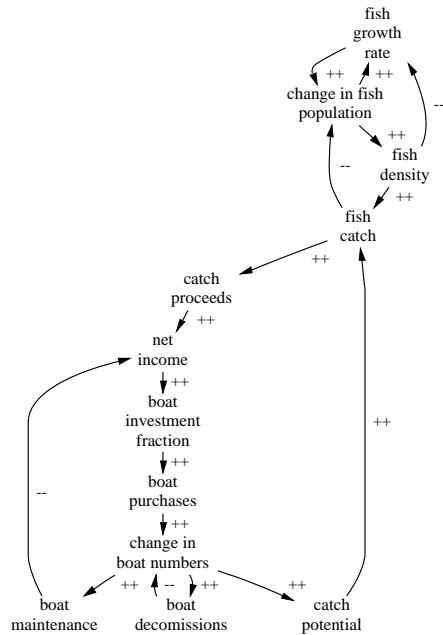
fish growth rate

++ ++

change in fish population

++

--

fish density

--

++

fish catch

++

catch proceeds

++

net income

++

boat investment fraction

++

boat purchases

++

--

change in boat numbers

++

++

--

++

++

boat maintenance

boat decomissions

catch potential